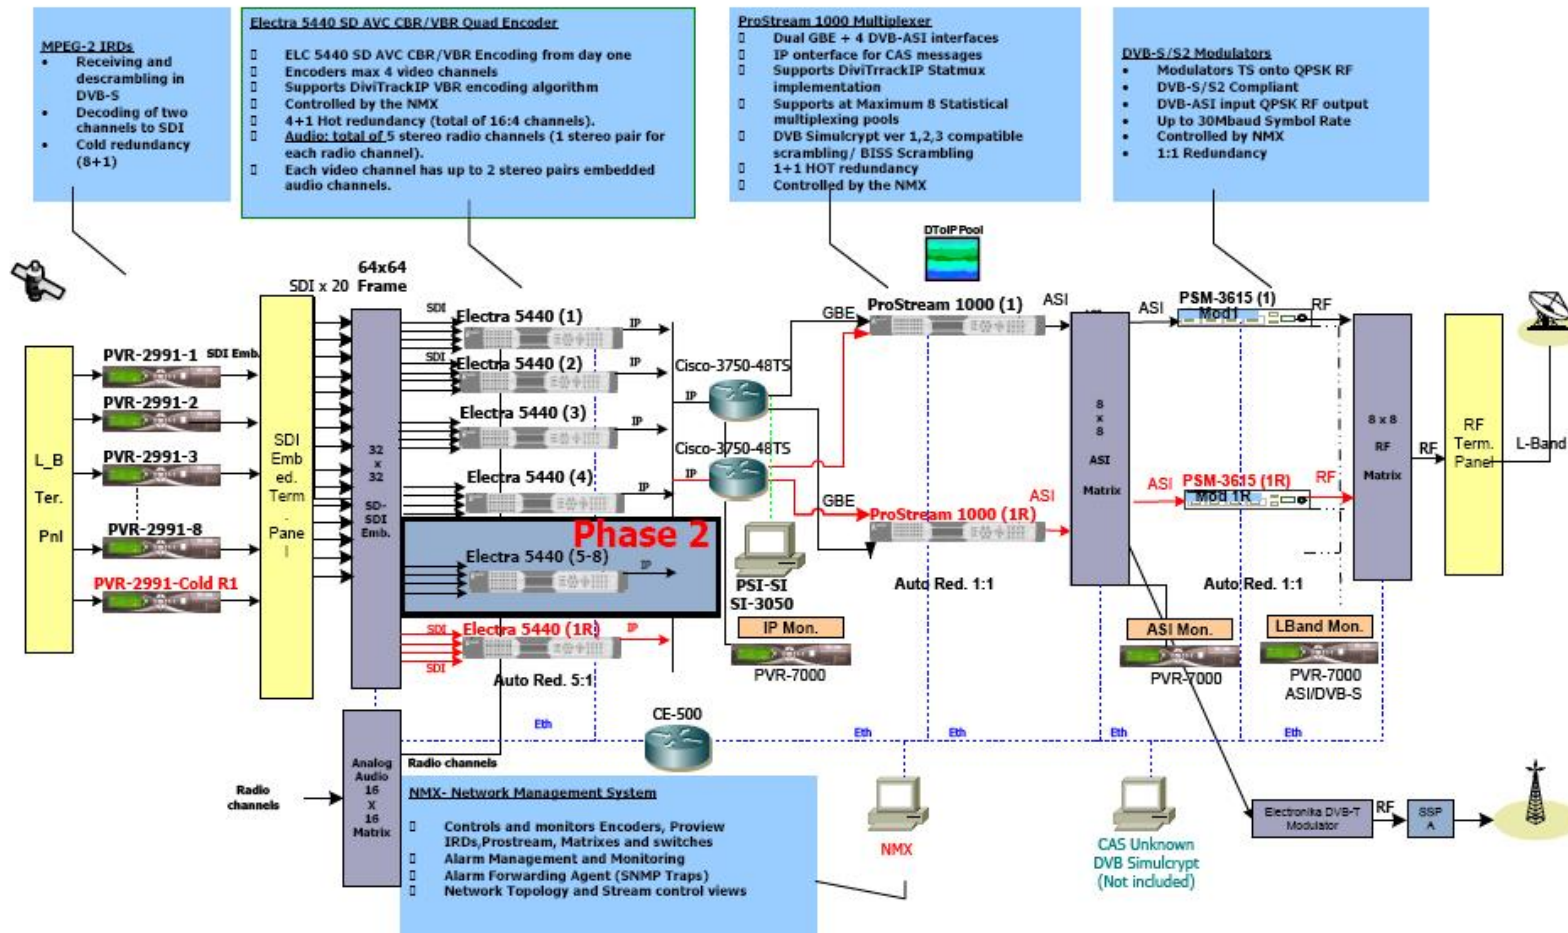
MPEG-2 IRDs
• Receiving and descrambling in DVB-S
• Decoding of two channels to SDI
• Cold redundancy (8+1)

Electra 5440 SD AVC CBR/VBR Quad Encoder
ELC 5440 SD AVC CBR/VBR Encoding from day one
Encoders max 4 video channels
Supports DiviTrackIP VBR encoding algorithm
Controlled by the NMX
4+1 Hot redundancy (total of 16:4 channels).
Audio: total of 5 stereo radio channels (1 stereo pair for each radio channel).
Each video channel has up to 2 stereo pairs embedded audio channels.

ProStream 1000 Multiplexer
Dual GBE + 4 DVB-ASI interfaces
IP onterface for CAS messages
Supports DiviTrrackIP Statmux implementation
Supports at Maximum 8 Statistical multiplexing pools
DVB Simulcrypt ver 1,2,3 compatible scrambling/ BISS Scrambling
1+1 HOT redundancy
Controlled by the NMX

DVB-S/S2 Modulators
• Modulators TS onto QPSK RF
• DVB-S/S2 Compliant
• DVB-ASI input QPSK RF output
• Up to 30Mbaud Symbol Rate
• Controlled by NMX
• 1:1 Redundancy

DToIP Pool

SDI x 20
64x64 Frame
L_B Ter. Pnl
PVR-2991-1
SDI Emb.
PVR-2991-2
PVR-2991-3
PVR-2991-8
PVR-2991-Cold R1
SDI Emb ed. Term . Pane l
32 x 32 SD-SDI Emb.
SDI
Electra 5440 (1)
IP
SDI
Electra 5440 (2)
IP
Electra 5440 (3)
IP
Electra 5440 (4)
IP
Phase 2
Electra 5440 (5-8)
IP
SDI
Electra 5440 (1R)
IP
SDI
Auto Red. 5:1
Cisco-3750-48TS
IP
Cisco-3750-48TS
IP
PSI-SI
SI-3050
IP Mon.
PVR-7000
GBE
ProStream 1000 (1)
ASI
GBE
ProStream 1000 (1R)
ASI
Auto Red. 1:1
8 x 8 ASI Matrix
ASI
PSM-3615 (1)
Mod1
RF
ASI
PSM-3615 (1R)
Mod 1R
RF
Auto Red. 1:1
ASI Mon.
PVR-7000
LBand Mon.
PVR-7000
ASI/DVB-S
8 x 8 RF Matrix
RF
RF Term. Panel
L-Band
CE-500
Eth
Eth
Eth
Eth
Eth
Radio channels
Analog Audio 16 X 16 Matrix
Radio channels

NMX- Network Management System
Controls and monitors Encoders, Proview IRDs,Prostream, Matrixes and switches
Alarm Management and Monitoring
Alarm Forwarding Agent (SNMP Traps)
Network Topology and Stream control views

NMX
CAS Unknown
DVB Simulcrypt
(Not included)
Electronika DVB-T Modulator
RF
SSP A